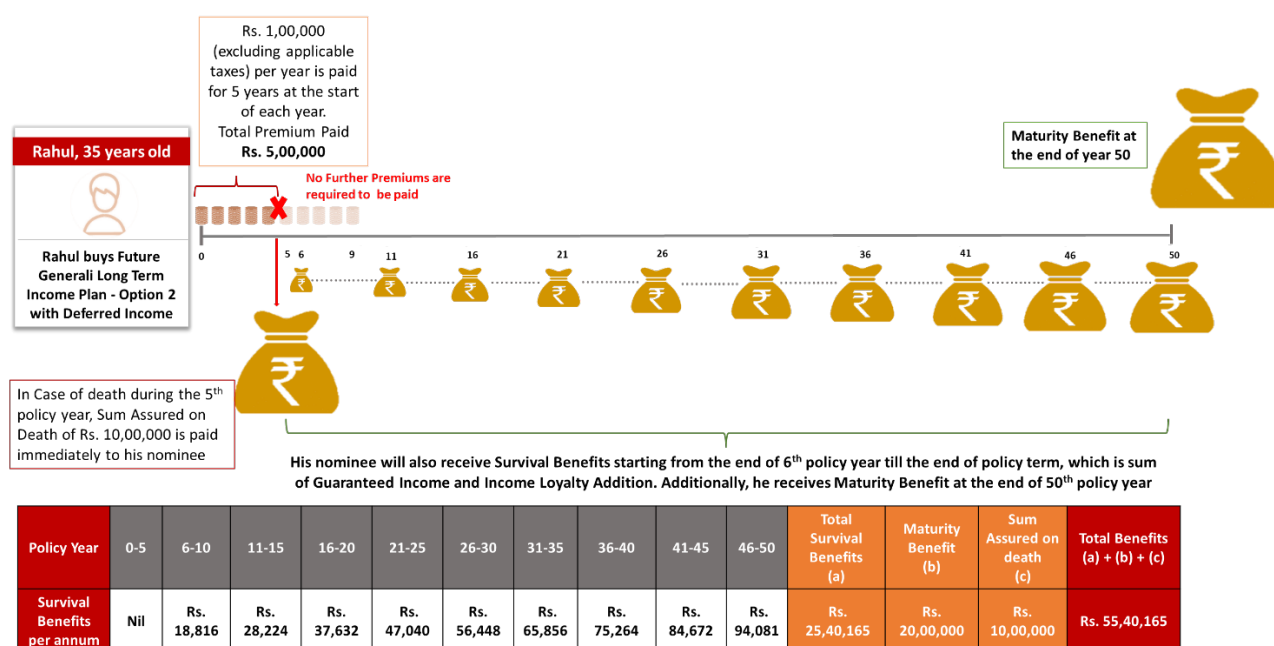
Rs. 1,00,000 (excluding applicable taxes) per year is paid for 5 years at the start of each year.
Total Premium Paid
Rs. 5,00,000

Rahul, 35 years old

Rahul buys Future Generali Long Term Income Plan - Option 2 with Deferred Income

No Further Premiums are required to be paid

Maturity Benefit at the end of year 50

0 5 6 9 11 16 21 26 31 36 41 46 50

In Case of death during the 5$^{th}$ policy year, Sum Assured on Death of Rs. 10,00,000 is paid immediately to his nominee

His nominee will also receive Survival Benefits starting from the end of 6$^{th}$ policy year till the end of policy term, which is sum of Guaranteed Income and Income Loyalty Addition. Additionally, he receives Maturity Benefit at the end of 50$^{th}$ policy year

| Policy Year | 0-5 | 6-10 | 11-15 | 16-20 | 21-25 | 26-30 | 31-35 | 36-40 | 41-45 | 46-50 | Total Survival Benefits (a) | Maturity Benefit (b) | Sum Assured on death (c) | Total Benefits (a) + (b) + (c) |
|---|---|---|---|---|---|---|---|---|---|---|---|---|---|---|
| Survival Benefits per annum | Nil | Rs. 18,816 | Rs. 28,224 | Rs. 37,632 | Rs. 47,040 | Rs. 56,448 | Rs. 65,856 | Rs. 75,264 | Rs. 84,672 | Rs. 94,081 | Rs. 25,40,165 | Rs. 20,00,000 | Rs. 10,00,000 | Rs. 55,40,165 |